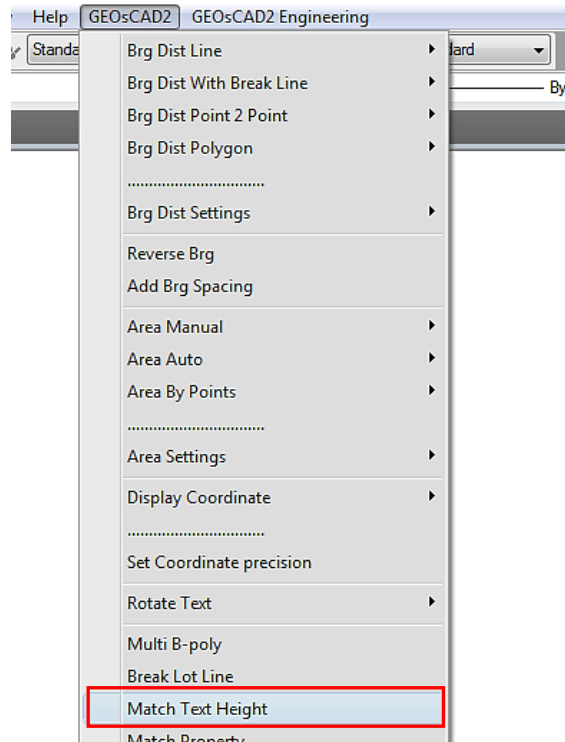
Help GEOsCAD2 GEOsCAD2 Engineering

Standa

dard

By

Brg Dist Line
Brg Dist With Break Line
Brg Dist Point 2 Point
Brg Dist Polygon
...............................
Brg Dist Settings
Reverse Brg
Add Brg Spacing
Area Manual
Area Auto
Area By Points
...............................
Area Settings
Display Coordinate
...............................
Set Coordinate precision
Rotate Text
Multi B-poly
Break Lot Line
Match Text Height
Match Property